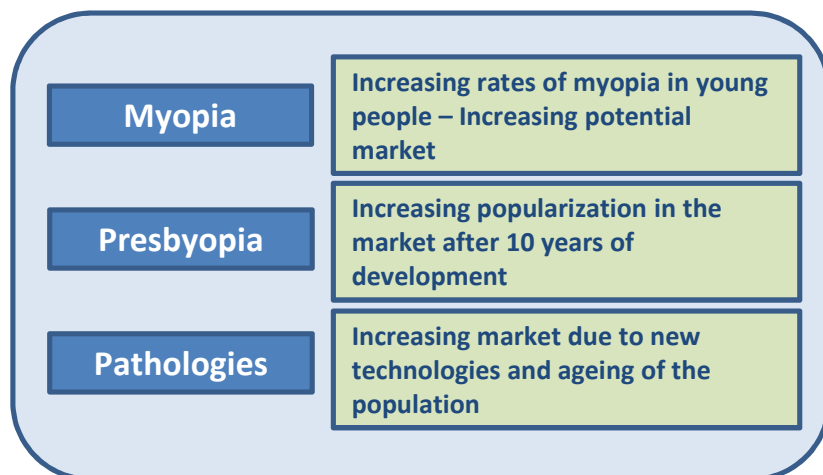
Myopia

Increasing rates of myopia in young people – Increasing potential market

Presbyopia

Increasing popularization in the market after 10 years of development

Pathologies

Increasing market due to new technologies and ageing of the population